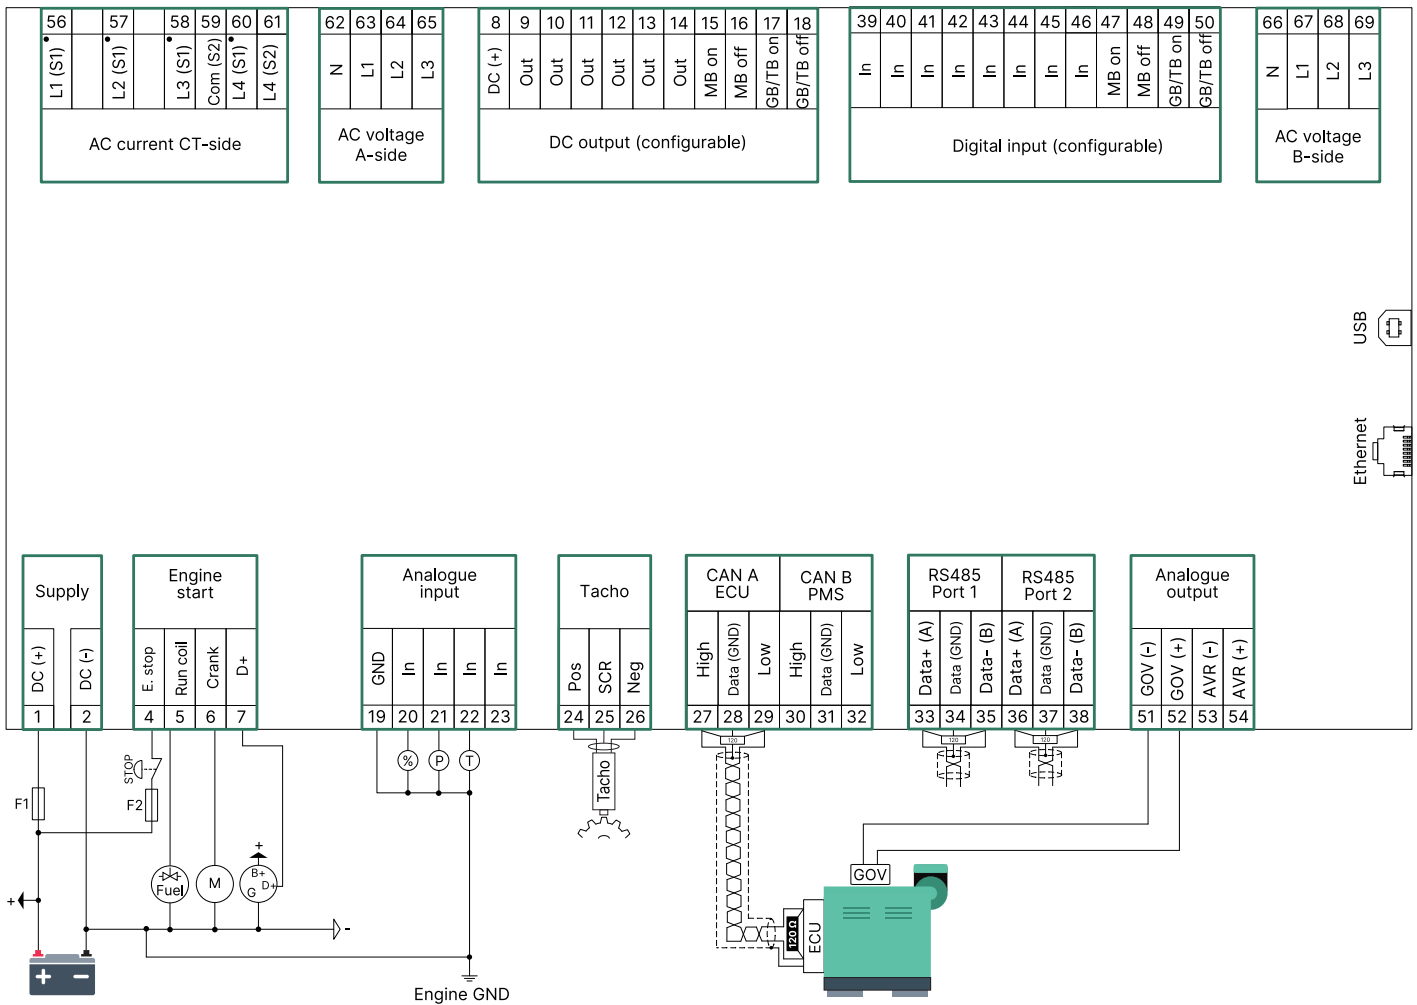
| 56 | | 57 | | 58 | 59 | 60 | 61 |
|---|---|---|---|---|---|---|---|
| L1 (S1) | | L2 (S1) | | L3 (S1) | Com (S2) | L4 (S1) | L4 (S2) |

AC current CT-side

| 62 | 63 | 64 | 65 |
|---|---|---|---|
| N | L1 | L2 | L3 |

AC voltage A-side

| 8 | 9 | 10 | 11 | 12 | 13 | 14 | 15 | 16 | 17 | 18 |
|---|---|---|---|---|---|---|---|---|---|---|
| DC (+) | Out | Out | Out | Out | Out | Out | MB on | MB off | GB/TB on | GB/TB off |

DC output (configurable)

| 39 | 40 | 41 | 42 | 43 | 44 | 45 | 46 | 47 | 48 | 49 | 50 |
|---|---|---|---|---|---|---|---|---|---|---|---|
| In | In | In | In | In | In | In | In | MB on | MB off | GB/TB on | GB/TB off |

Digital input (configurable)

| 66 | 67 | 68 | 69 |
|---|---|---|---|
| N | L1 | L2 | L3 |

AC voltage B-side

USB

Ethernet

Supply
| DC (+) | DC (-) |
|---|---|
| 1 | 2 |

Engine start
| E. stop | Run coil | Crank | D+ |
|---|---|---|---|
| 4 | 5 | 6 | 7 |

Analogue input
| GND | In | In | In | In |
|---|---|---|---|---|
| 19 | 20 | 21 | 22 | 23 |

Tacho
| Pos | SCR | Neg |
|---|---|---|
| 24 | 25 | 26 |

CAN A ECU / CAN B PMS
| High | Data (GND) | Low | High | Data (GND) | Low |
|---|---|---|---|---|---|
| 27 | 28 | 29 | 30 | 31 | 32 |

RS485 Port 1 / RS485 Port 2
| Data+ (A) | Data (GND) | Data- (B) | Data+ (A) | Data (GND) | Data- (B) |
|---|---|---|---|---|---|
| 33 | 34 | 35 | 36 | 37 | 38 |

Analogue output
| GOV (-) | GOV (+) | AVR (-) | AVR (+) |
|---|---|---|---|
| 51 | 52 | 53 | 54 |

STOP
F1
F2
+
-
Fuel
M
+
B+
G
D+
%
P
T
Tacho
120
120
120
120 Ω
ECU
GOV
Engine GND